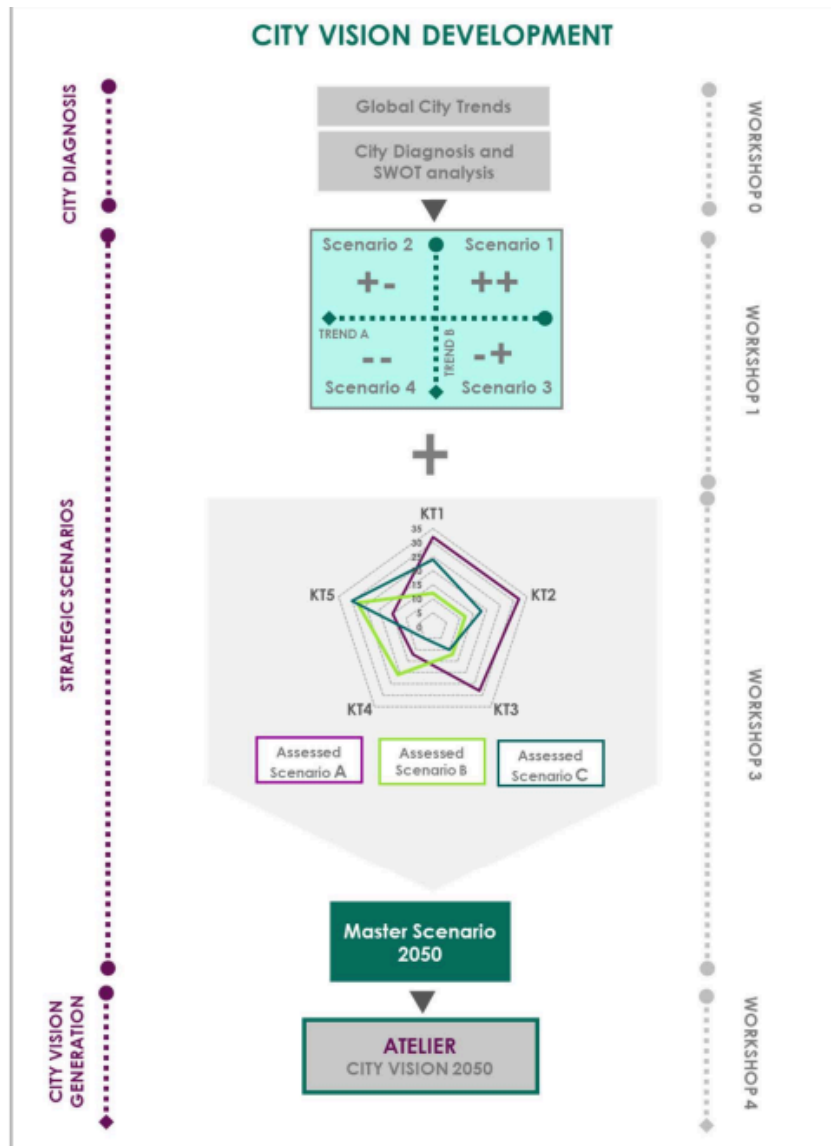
CITY VISION DEVELOPMENT

CITY DIAGNOSIS

Global City Trends

City Diagnosis and SWOT analysis

WORKSHOP 0

Scenario 2

Scenario 1

+-

++

TREND A

TREND B

--

-+

Scenario 4

Scenario 3

WORKSHOP 1

+

STRATEGIC SCENARIOS

KT1

35

30

25

20

15

10

5

0

KT2

KT3

KT4

KT5

Assessed Scenario A

Assessed Scenario B

Assessed Scenario C

WORKSHOP 3

Master Scenario 2050

CITY VISION GENERATION

ATELIER

CITY VISION 2050

WORKSHOP 4